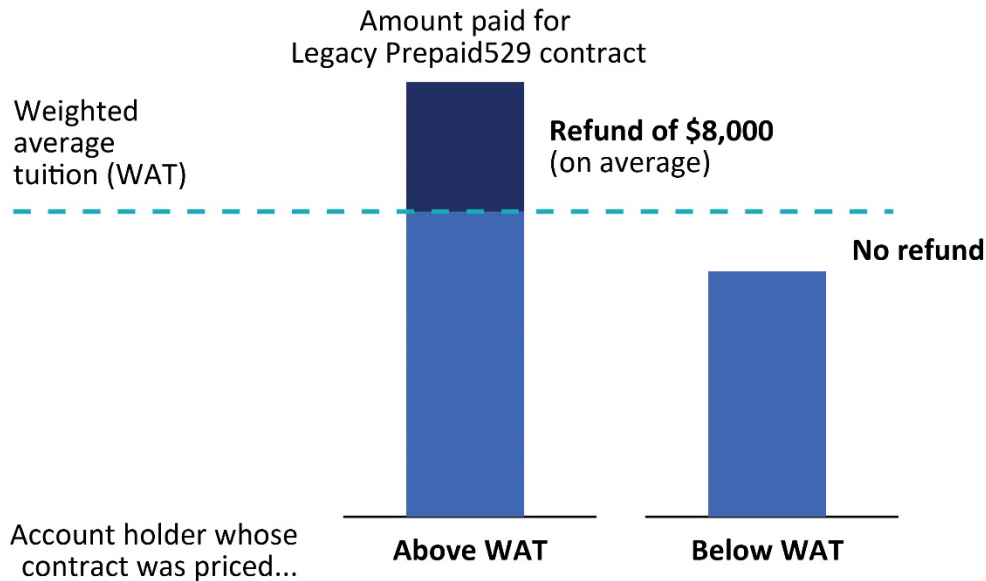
Amount paid for Legacy Prepaid529 contract

Weighted average tuition (WAT)

**Refund of \$8,000** (on average)

**No refund**

Account holder whose contract was priced...

**Above WAT**

**Below WAT**